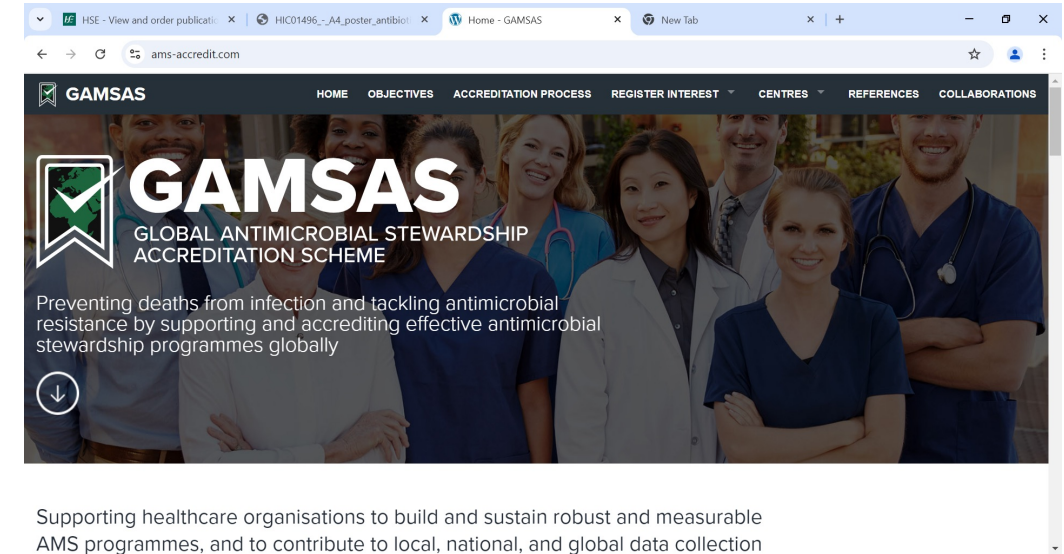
HSE - View and order publicatio ×
HIC01496_-_A4_poster_antibiot ×
Home - GAMSAS ×
New Tab ×
+

ams-accredit.com

GAMSAS
HOME OBJECTIVES ACCREDITATION PROCESS REGISTER INTEREST CENTRES REFERENCES COLLABORATIONS

GAMSAS
GLOBAL ANTIMICROBIAL STEWARDSHIP ACCREDITATION SCHEME

Preventing deaths from infection and tackling antimicrobial resistance by supporting and accrediting effective antimicrobial stewardship programmes globally

Supporting healthcare organisations to build and sustain robust and measurable AMS programmes, and to contribute to local, national, and global data collection